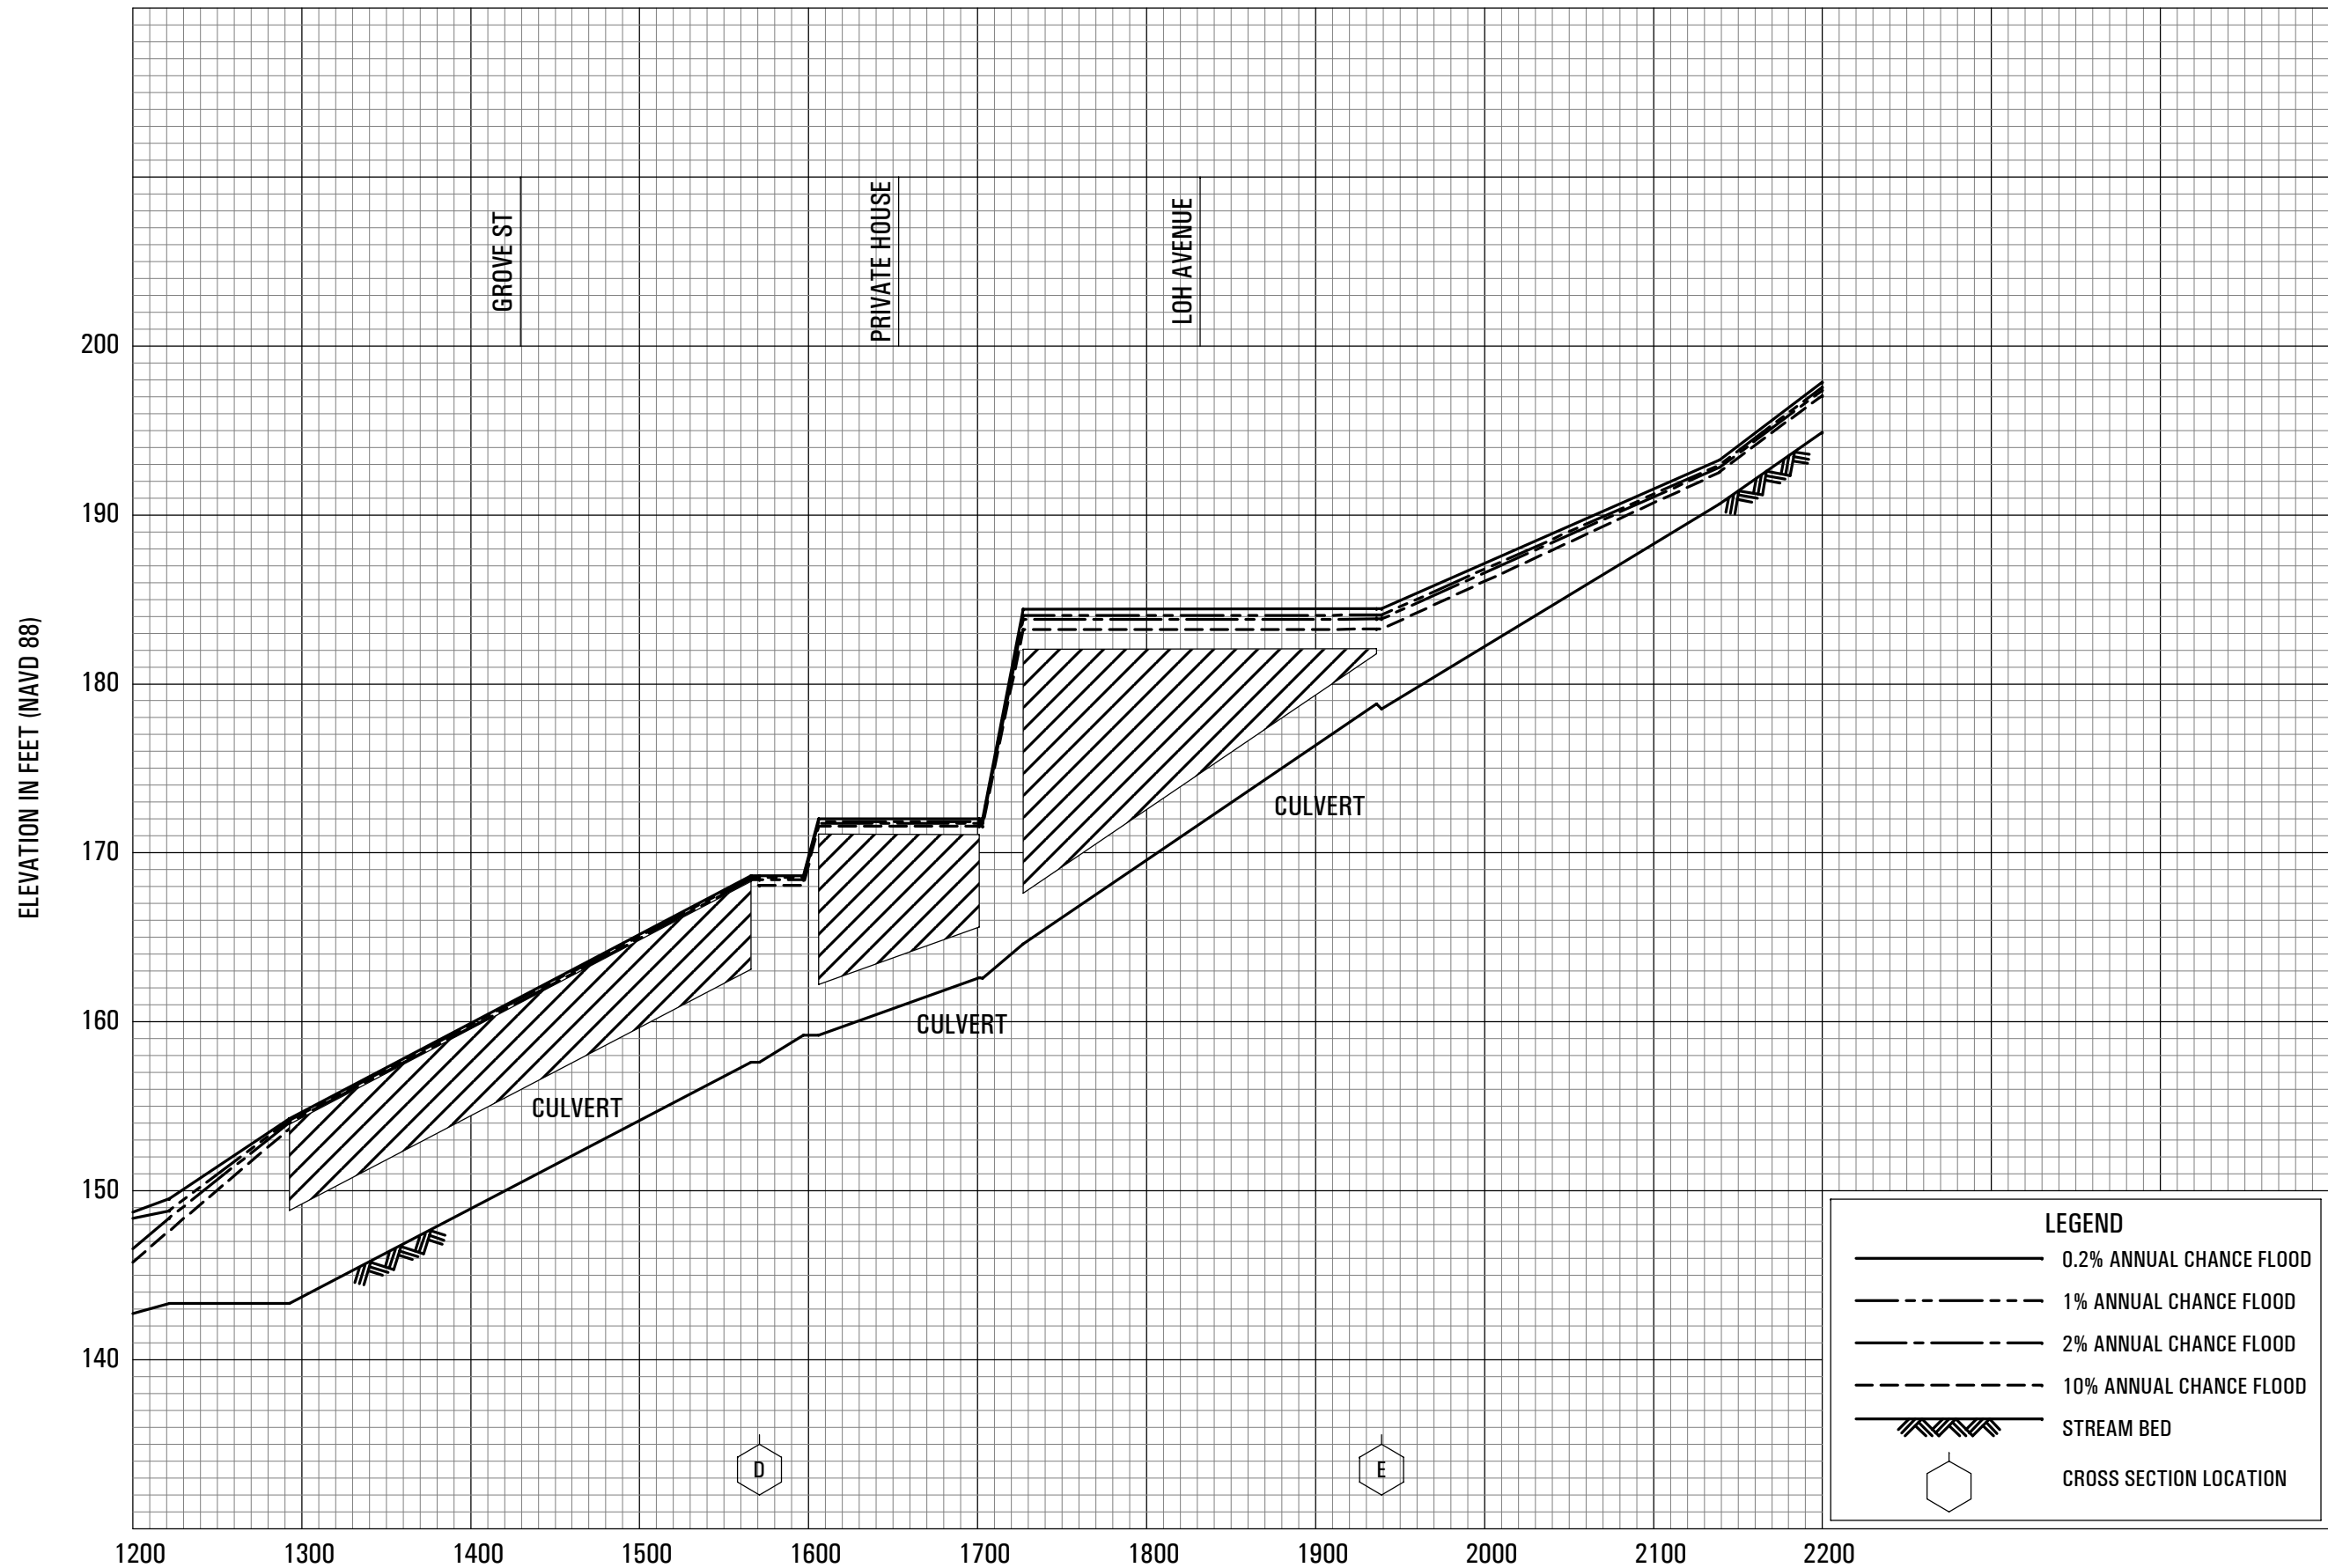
GROVE ST

PRIVATE HOUSE

LOH AVENUE

ELEVATION IN FEET (NAVD 88)

200

190

180

170

160

150

140

CULVERT

CULVERT

CULVERT

D

E

LEGEND

0.2% ANNUAL CHANCE FLOOD

1% ANNUAL CHANCE FLOOD

2% ANNUAL CHANCE FLOOD

10% ANNUAL CHANCE FLOOD

STREAM BED

CROSS SECTION LOCATION

1200 1300 1400 1500 1600 1700 1800 1900 2000 2100 2200